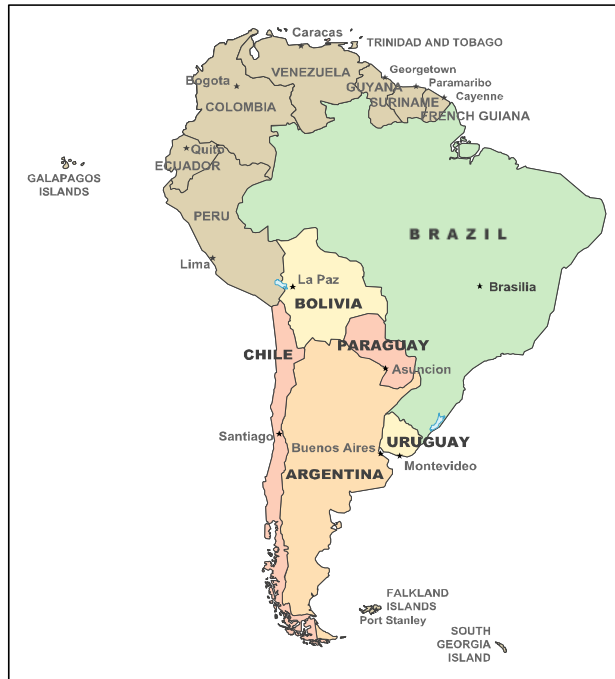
Caracas
TRINIDAD AND TOBAGO
Georgetown
Paramaribo
Cayenne
Bogota
VENEZUELA
GUYANA
SURINAME
FRENCH GUIANA
COLOMBIA
Quito
ECUADOR
GALAPAGOS ISLANDS
PERU
BRAZIL
Lima
La Paz
BOLIVIA
Brasilia
CHILE
PARAGUAY
Asuncion
Santiago
Buenos Aires
URUGUAY
Montevideo
ARGENTINA
FALKLAND ISLANDS
Port Stanley
SOUTH GEORGIA ISLAND